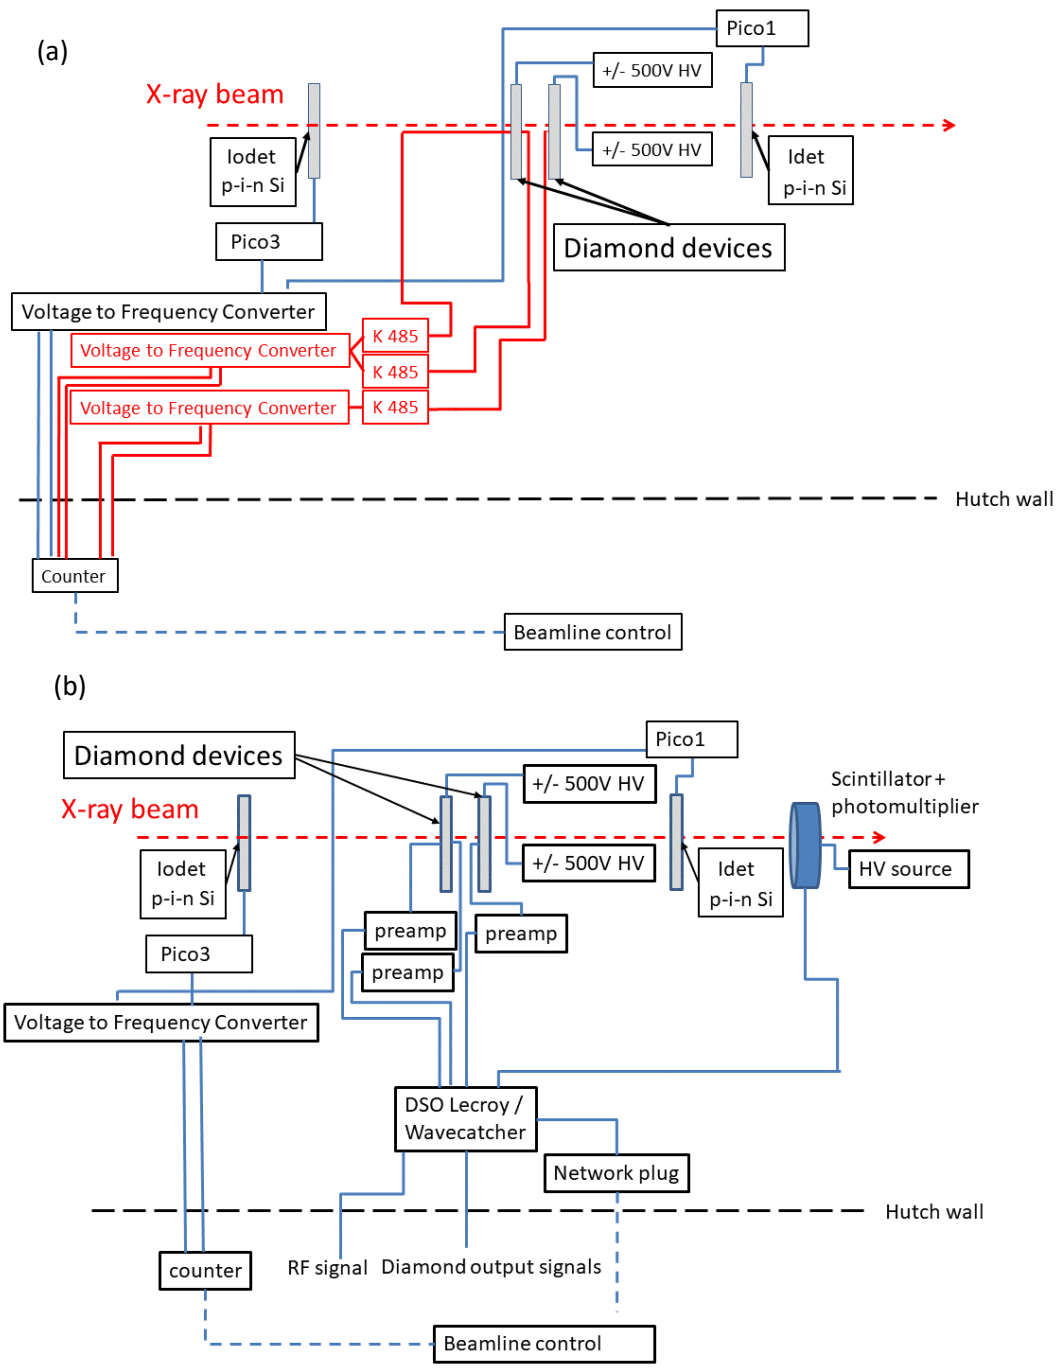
(a)

X-ray beam

Pico1

+/- 500V HV

+/- 500V HV

Iodet p-i-n Si

Idet p-i-n Si

Pico3

Diamond devices

Voltage to Frequency Converter

Voltage to Frequency Converter

K 485

K 485

Voltage to Frequency Converter

K 485

Hutch wall

Counter

Beamline control

(b)

Diamond devices

Pico1

+/- 500V HV

Scintillator + photomultiplier

X-ray beam

+/- 500V HV

HV source

Iodet p-i-n Si

Idet p-i-n Si

preamp

preamp

Pico3

preamp

Voltage to Frequency Converter

DSO Lecroy / Wavecatcher

Network plug

Hutch wall

counter

RF signal

Diamond output signals

Beamline control